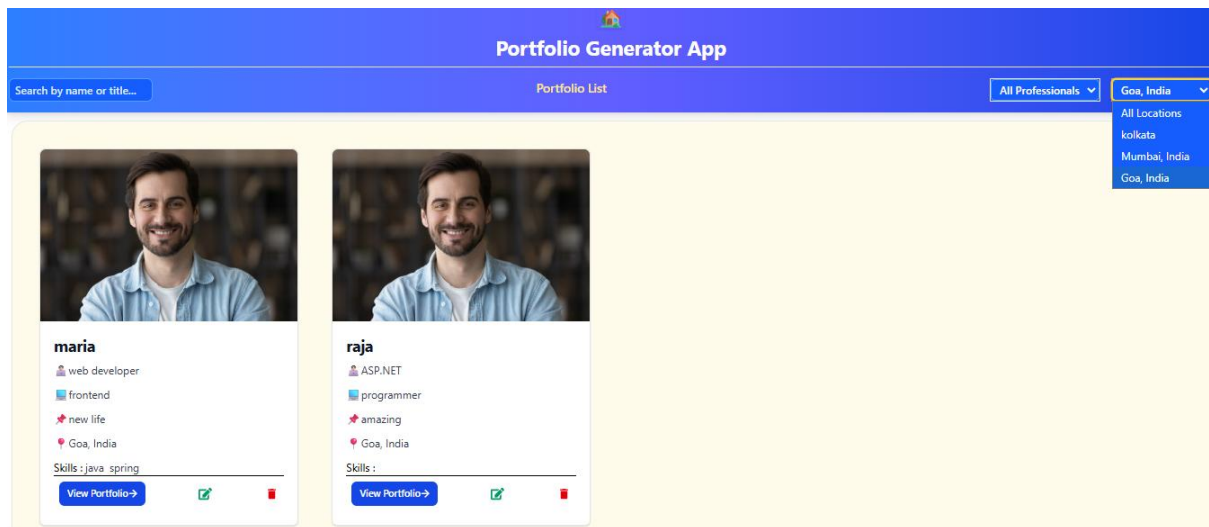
Portfolio Generator App

Search by name or title...

Portfolio List

All Professionals

Goa, India

All Locations
kolkata
Mumbai, India
Goa, India

maria
web developer
frontend
new life
Goa, India
Skills : java spring
View Portfolio→

raja
ASP.NET
programmer
amazing
Goa, India
Skills :
View Portfolio→